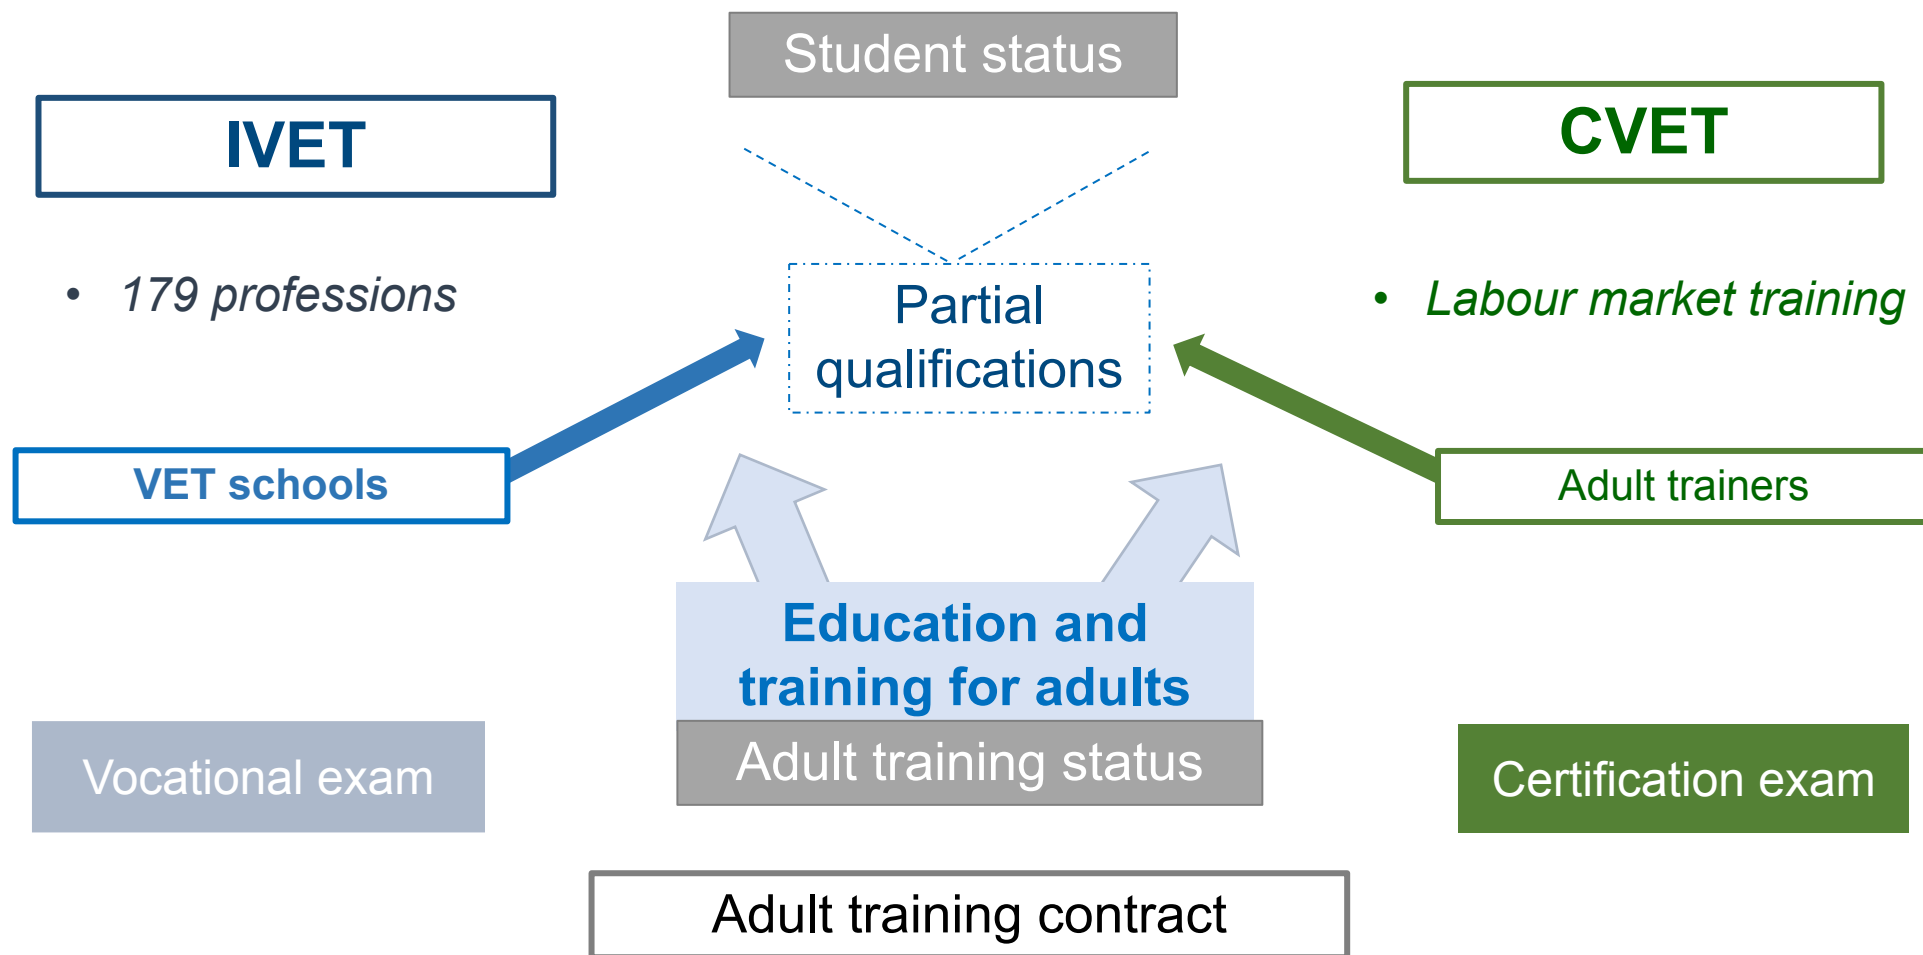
Student status

IVET

CVET

• 179 professions

Partial qualifications

• Labour market training

VET schools

Adult trainers

Education and training for adults

Adult training status

Vocational exam

Certification exam

Adult training contract